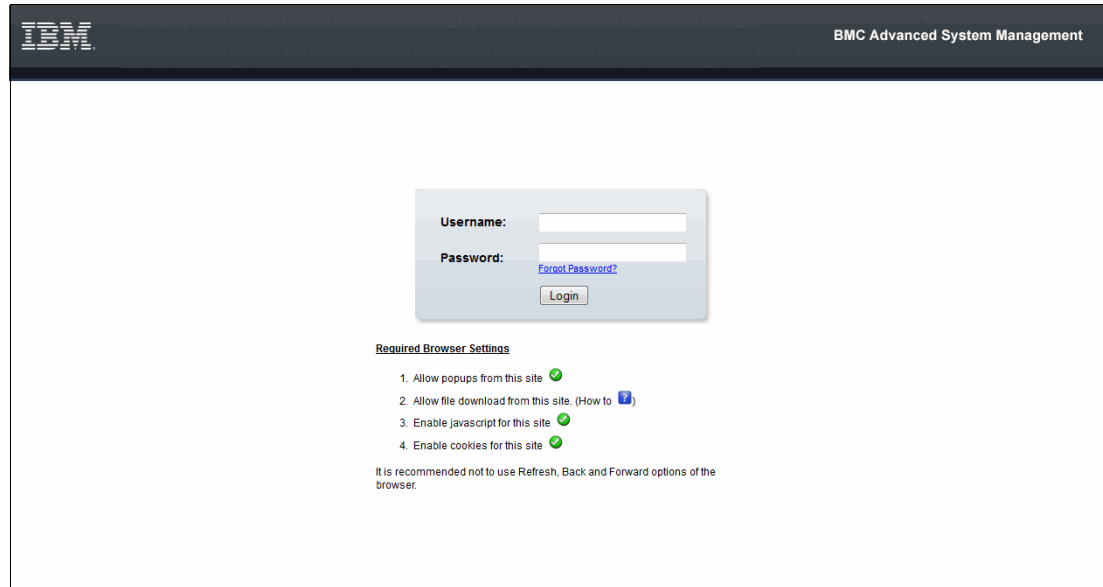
IBM

BMC Advanced System Management

Username:

Password:

Forgot Password?

Login

Required Browser Settings

1. Allow popups from this site
2. Allow file download from this site. (How to ?)
3. Enable javascript for this site
4. Enable cookies for this site

It is recommended not to use Refresh, Back and Forward options of the browser.